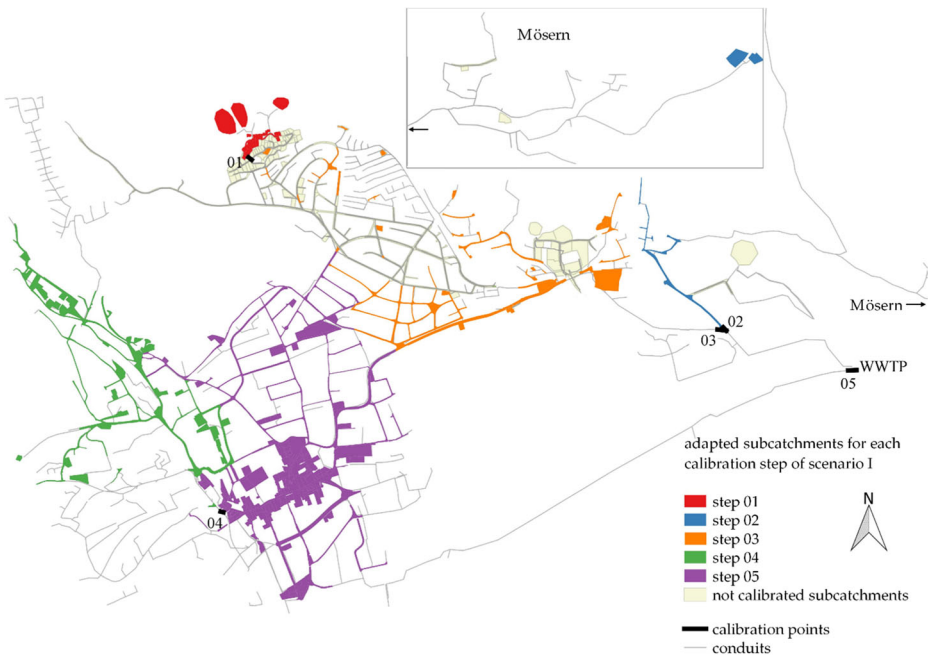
Mösern

01

Mösern →

02

03

WWTP

05

04

adapted subcatchments for each calibration step of scenario I

N

step 01
step 02
step 03
step 04
step 05
not calibrated subcatchments

calibration points
conduits